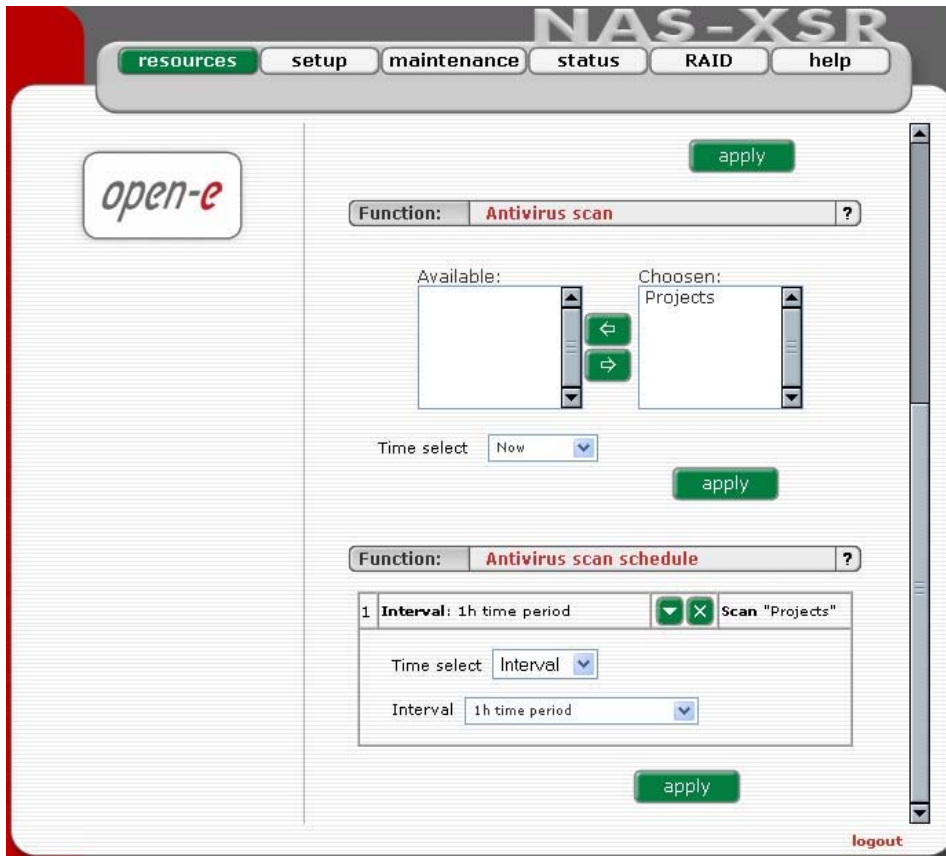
NAS-XSR

resources setup maintenance status RAID help

open-e

apply

Function: Antivirus scan ?

Available:

Choosen:
Projects

Time select Now

apply

Function: Antivirus scan schedule ?

1 Interval: 1h time period Scan "Projects"

Time select Interval

Interval 1h time period

apply

logout